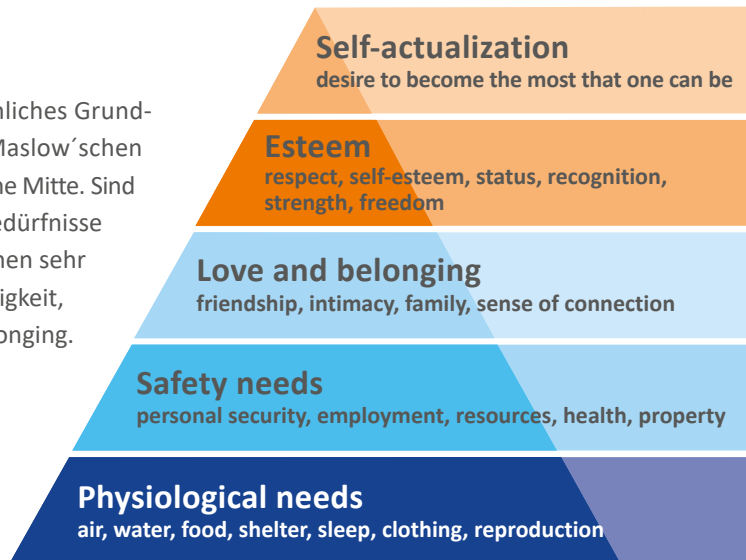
nliches Grund-
Maslow´schen
ne Mitte. Sind
edürfnisse
nen sehr
igkeit,
onging.

Self-actualization
desire to become the most that one can be

Esteem
respect, self-esteem, status, recognition, strength, freedom

Love and belonging
friendship, intimacy, family, sense of connection

Safety needs
personal security, employment, resources, health, property

Physiological needs
air, water, food, shelter, sleep, clothing, reproduction